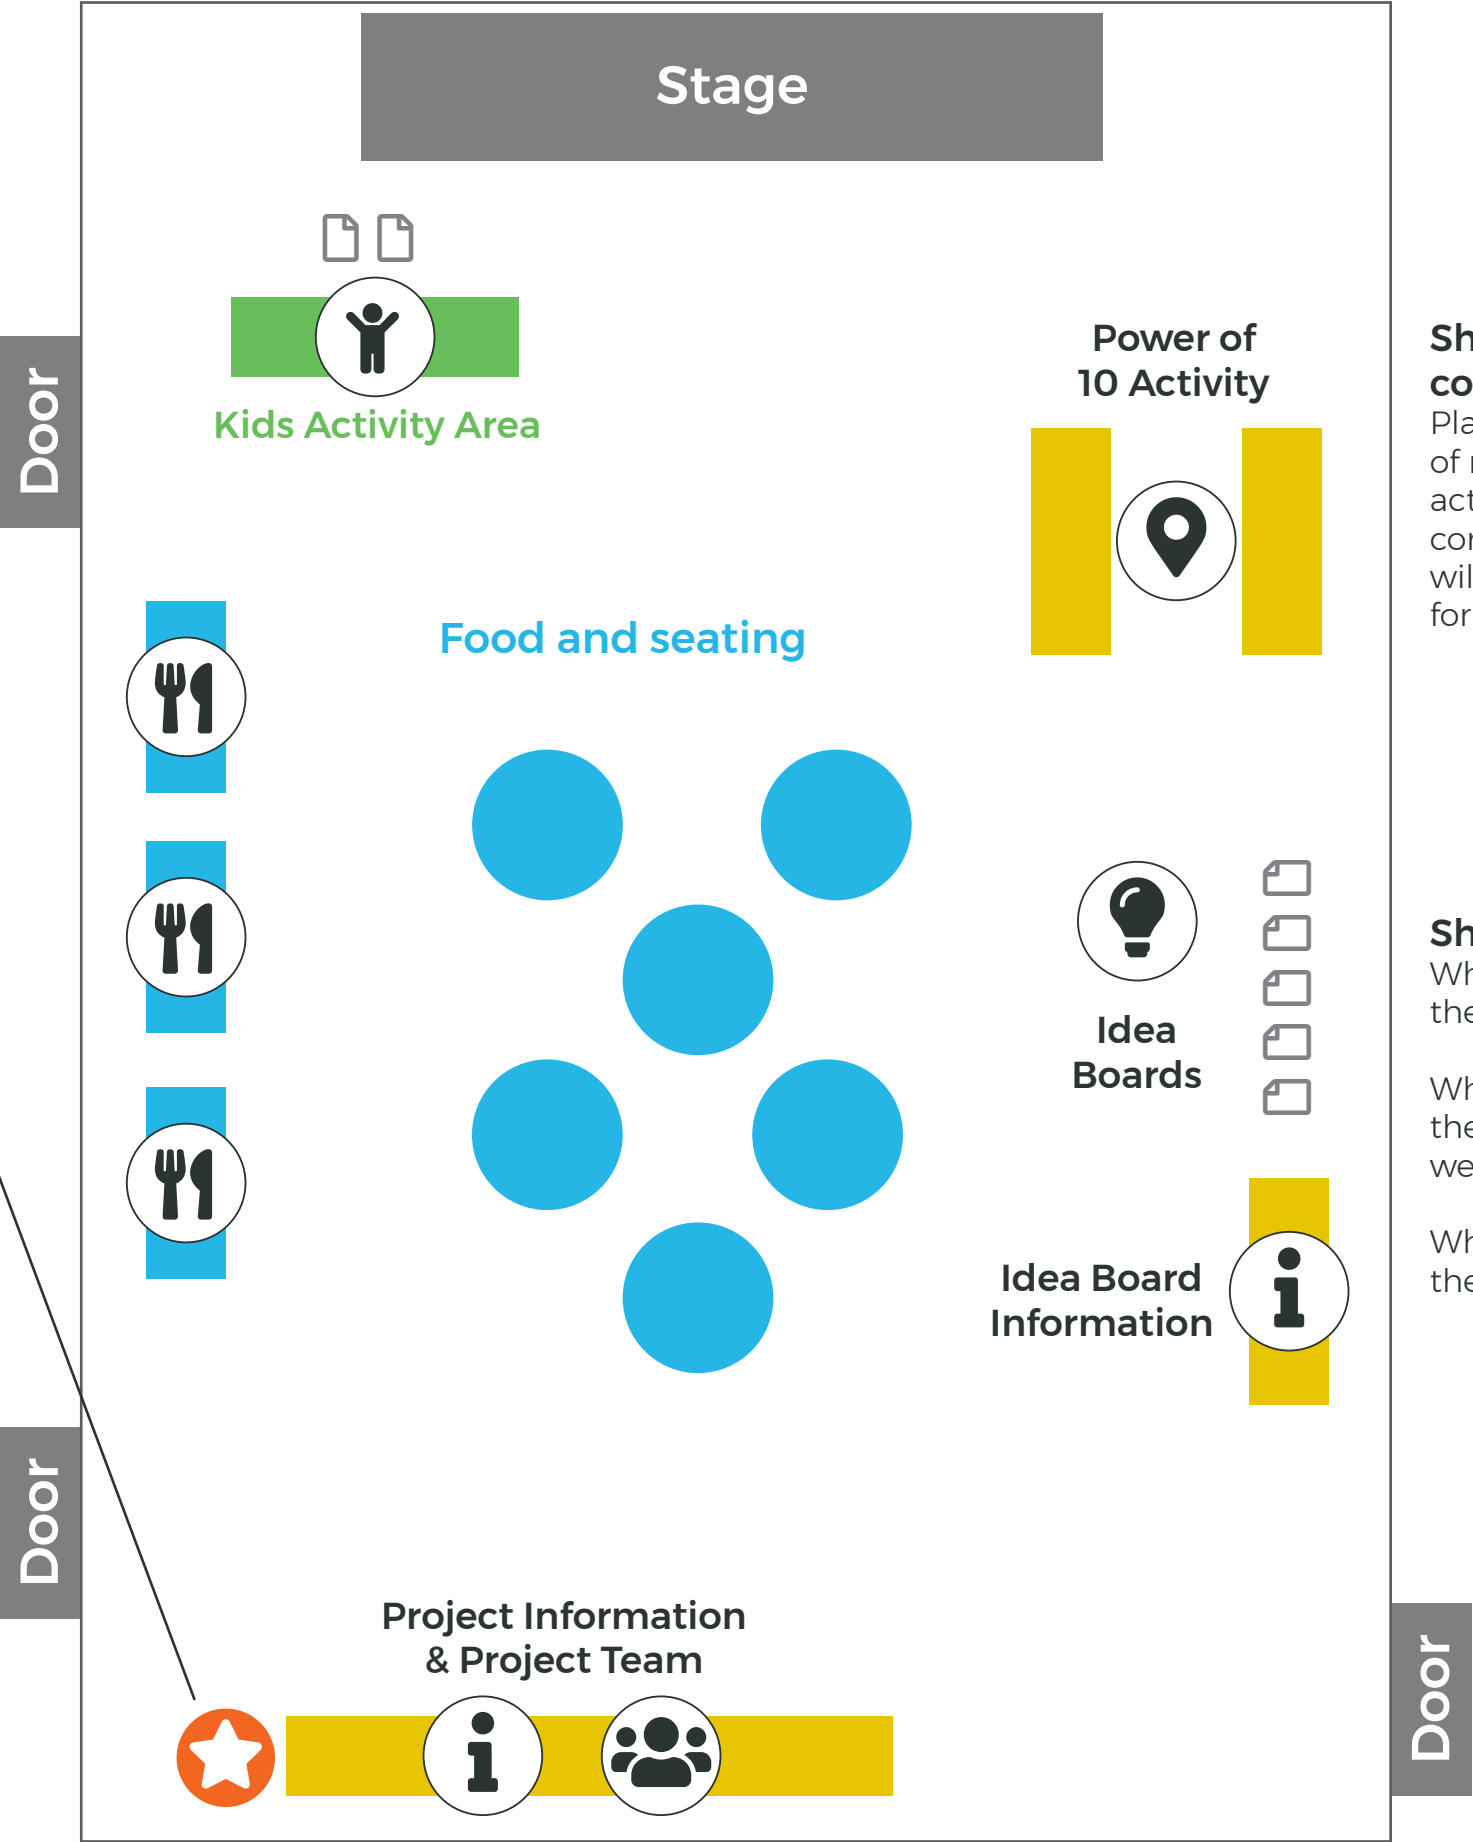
Stage

Door

Kids Activity Area

Power of 10 Activity

Sh
co
Pla
of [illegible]
act
co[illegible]
wil
for

Food and seating

Idea Boards

Sh
Wh
the

Wh
the
we

Wh
the

Idea Board Information

Door

Project Information & Project Team

Door